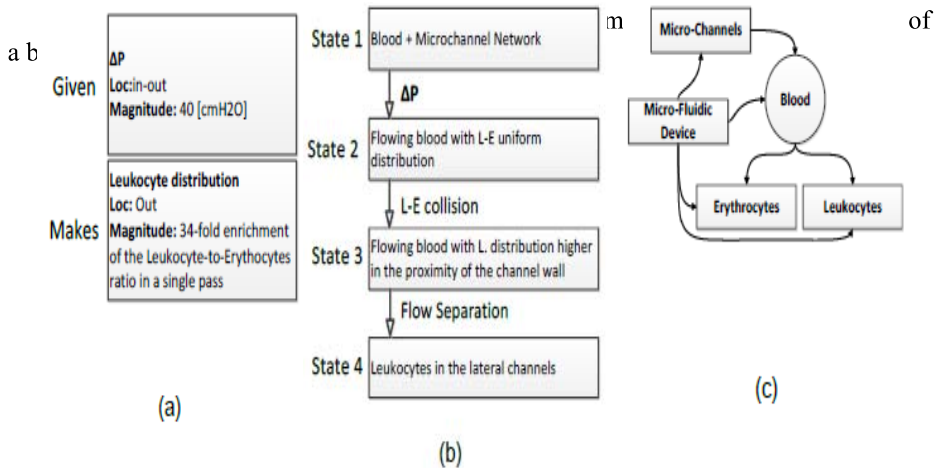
a b m of

Given
ΔP
Loc: in-out
Magnitude: 40 [cmH2O]

Makes
Leukocyte distribution
Loc: Out
Magnitude: 34-fold enrichment of the Leukocyte-to-Erythocytes ratio in a single pass

(a)

State 1 Blood + Microchannel Network
ΔP
State 2 Flowing blood with L-E uniform distribution
L-E collision
State 3 Flowing blood with L. distribution higher in the proximity of the channel wall
Flow Separation
State 4 Leukocytes in the lateral channels

(b)

Micro-Channels
Blood
Micro-Fluidic Device
Erythrocytes
Leukocytes

(c)